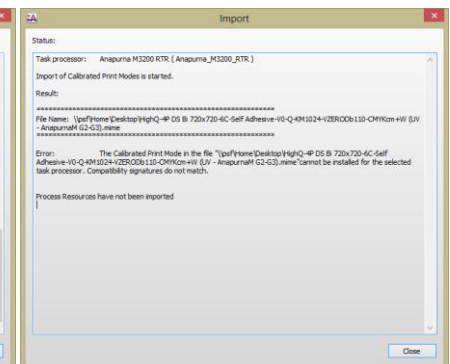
Import

Status:

Task processor: Anapurna M3200 RTR { Anapurna_M3200_RTR }

Import of Calibrated Print Modes is started.

Result:

==================================================================

File Name: \\psf\Home\Desktop\HighQ-4P DS Bi 720x720-6C-Self Adhesive-V0-Q-KM1024-VZEROOb110-CMYKcm+W (UV - AnapurnaM G2-G3).mime

==================================================================

Error: The Calibrated Print Mode in the file "\\psf\Home\Desktop\HighQ-4P DS Bi 720x720-6C-Self Adhesive-V0-Q-KM1024-VZEROOb110-CMYKcm+W (UV - AnapurnaM G2-G3).mime"cannot be installed for the selected task processor. Compatibility signatures do not match.

Process Resources have not been imported

Close